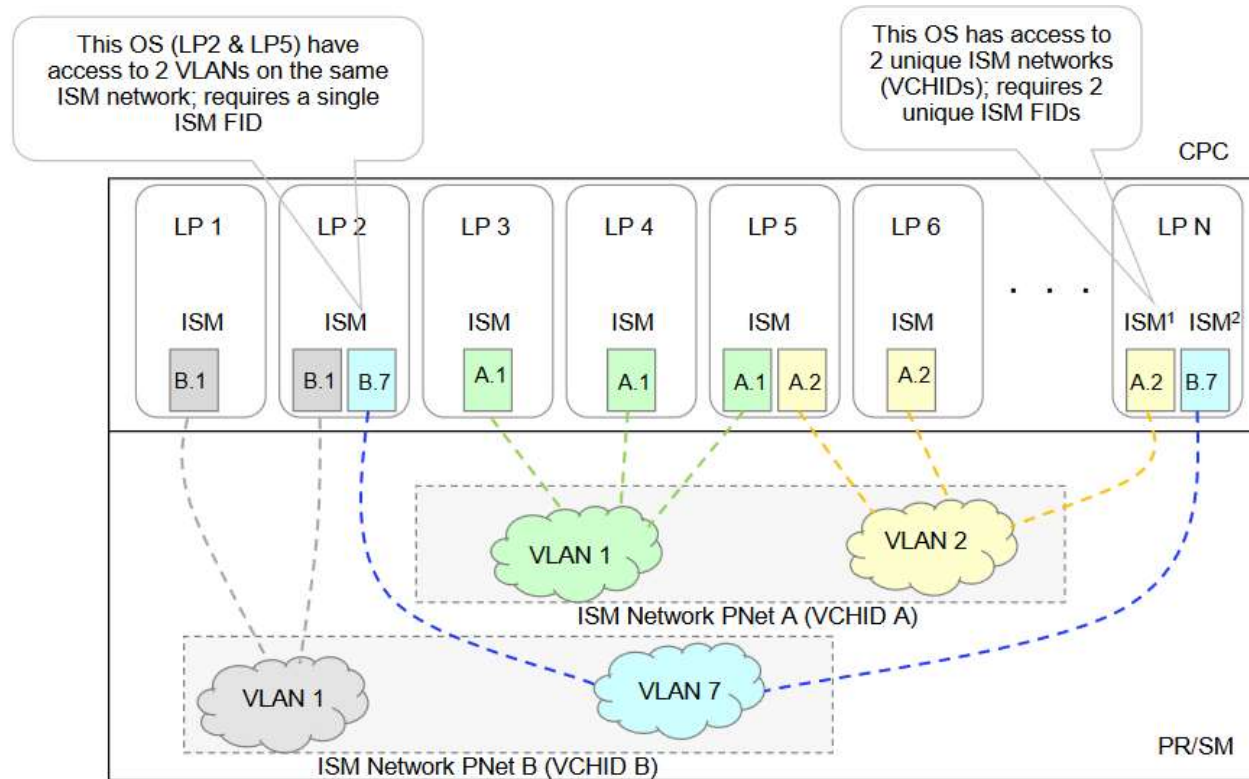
This OS (LP2 & LP5) have access to 2 VLANs on the same ISM network; requires a single ISM FID

This OS has access to 2 unique ISM networks (VCHIDs); requires 2 unique ISM FIDs

CPC

LP 1
ISM
B.1

LP 2
ISM
B.1 B.7

LP 3
ISM
A.1

LP 4
ISM
A.1

LP 5
ISM
A.1 A.2

LP 6
ISM
A.2

. . .

LP N
ISM$^1$ ISM$^2$
A.2 B.7

VLAN 1
VLAN 2
ISM Network PNet A (VCHID A)

VLAN 1
VLAN 7
ISM Network PNet B (VCHID B)

PR/SM